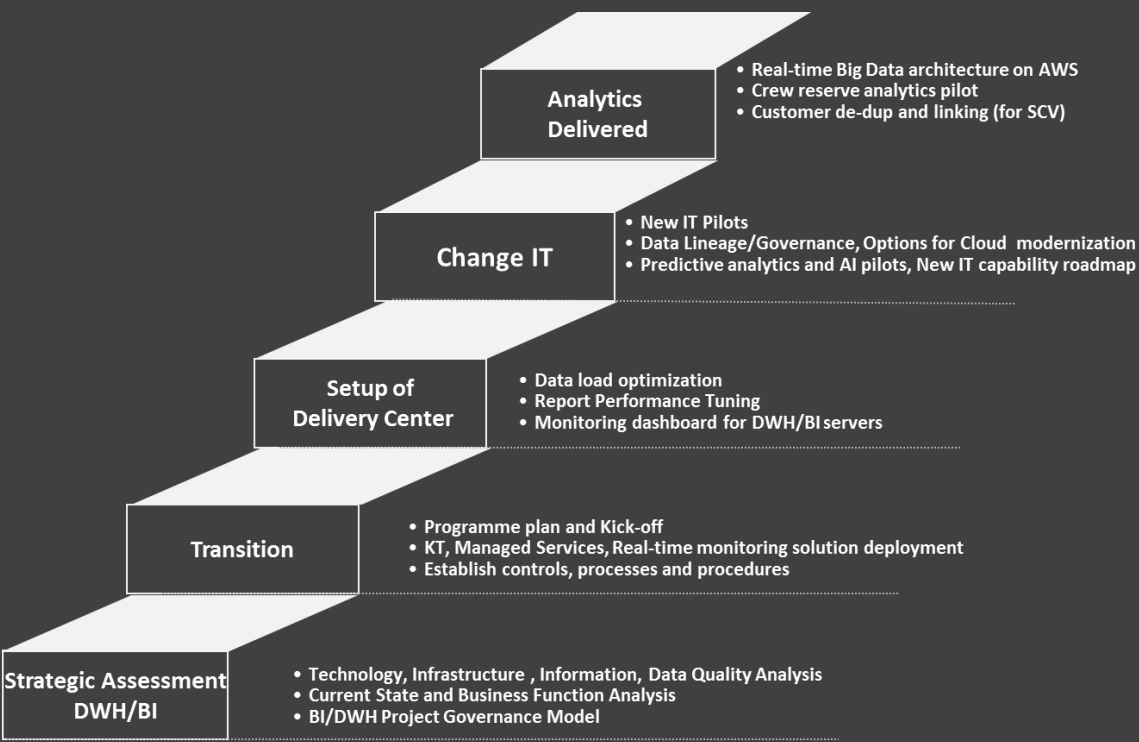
Analytics Delivered

• Real-time Big Data architecture on AWS
• Crew reserve analytics pilot
• Customer de-dup and linking (for SCV)

Change IT

• New IT Pilots
• Data Lineage/Governance, Options for Cloud modernization
• Predictive analytics and AI pilots, New IT capability roadmap

Setup of Delivery Center

• Data load optimization
• Report Performance Tuning
• Monitoring dashboard for DWH/BI servers

Transition

• Programme plan and Kick-off
• KT, Managed Services, Real-time monitoring solution deployment
• Establish controls, processes and procedures

Strategic Assessment DWH/BI

• Technology, Infrastructure , Information, Data Quality Analysis
• Current State and Business Function Analysis
• BI/DWH Project Governance Model